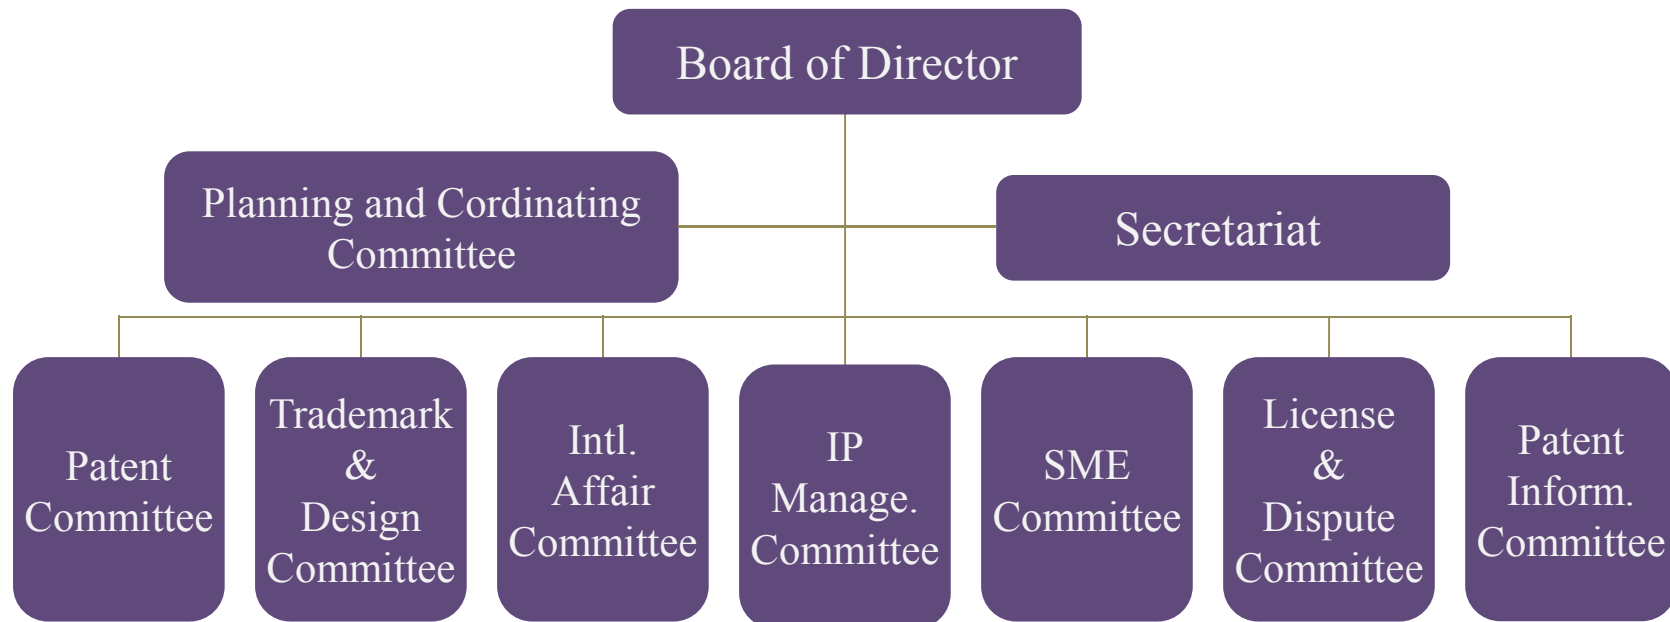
Board of Director

Planning and Cordinating Committee

Secretariat

Patent Committee

Trademark & Design Committee

Intl. Affair Committee

IP Manage. Committee

SME Committee

License & Dispute Committee

Patent Inform. Committee